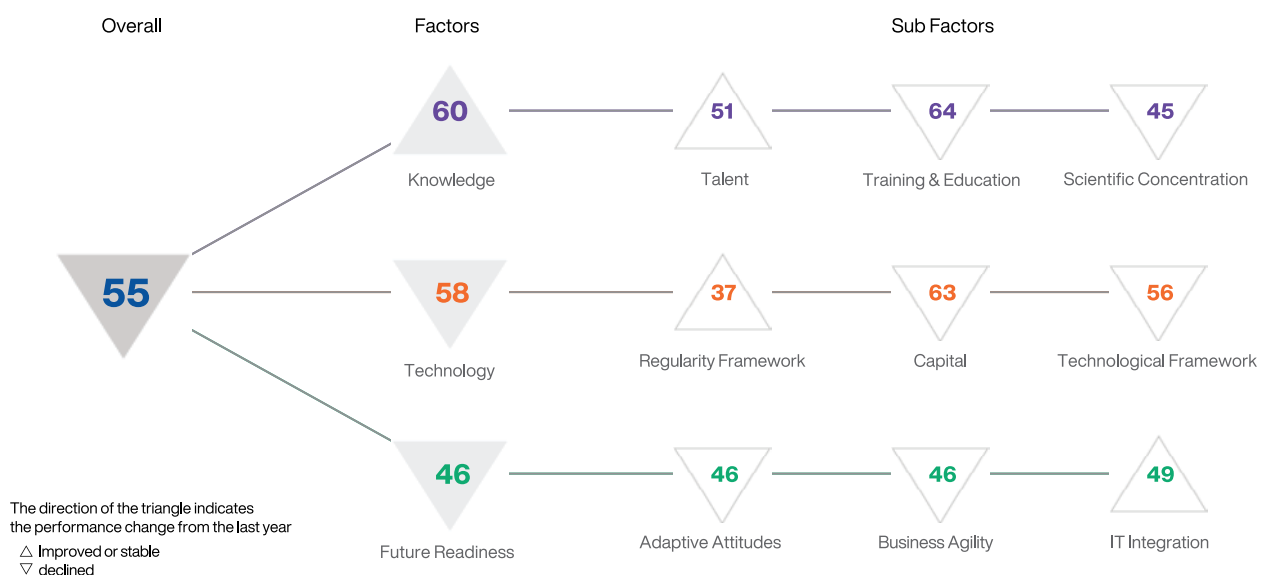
Overall

55

Factors

60
Knowledge

58
Technology

46
Future Readiness

Sub Factors

51
Talent

64
Training & Education

45
Scientific Concentration

37
Regularity Framework

63
Capital

56
Technological Framework

46
Adaptive Attitudes

46
Business Agility

49
IT Integration

The direction of the triangle indicates the performance change from the last year
△ Improved or stable
▽ declined